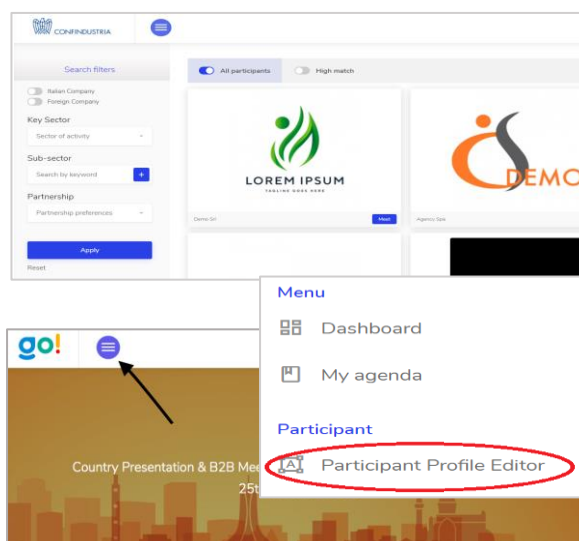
CONFINDUSTRIA

Search filters

Italian Company

Foreign Company

Key Sector

Sector of activity

Sub-sector

Search by keyword

Partnership

Partnership preferences

Apply

Reset

All participants

High match

LOREM IPSUM

TAGLINE GOES HERE

Demo Srl

Meet

DEMO

Agency Spa

go!

Country Presentation & B2B Me

25t

Menu

Dashboard

My agenda

Participant

Participant Profile Editor